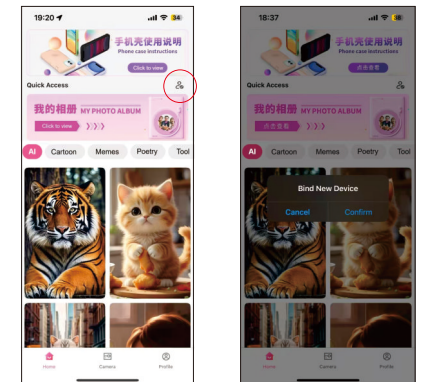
19:20 34

手机壳使用说明
Phone case instructions
Click to view

Quick Access

我的相册 MY PHOTO ALBUM
Click to view

AI Cartoon Memes Poetry Tool

Home Camera Profile

18:37

手机壳使用说明
Phone case instructions
点击查看

Quick Access

我的相册 MY PHOTO ALBUM
点击查看

AI Cartoon Memes Poetry Tool

Bind New Device
Cancel Confirm

Home Camera Profile